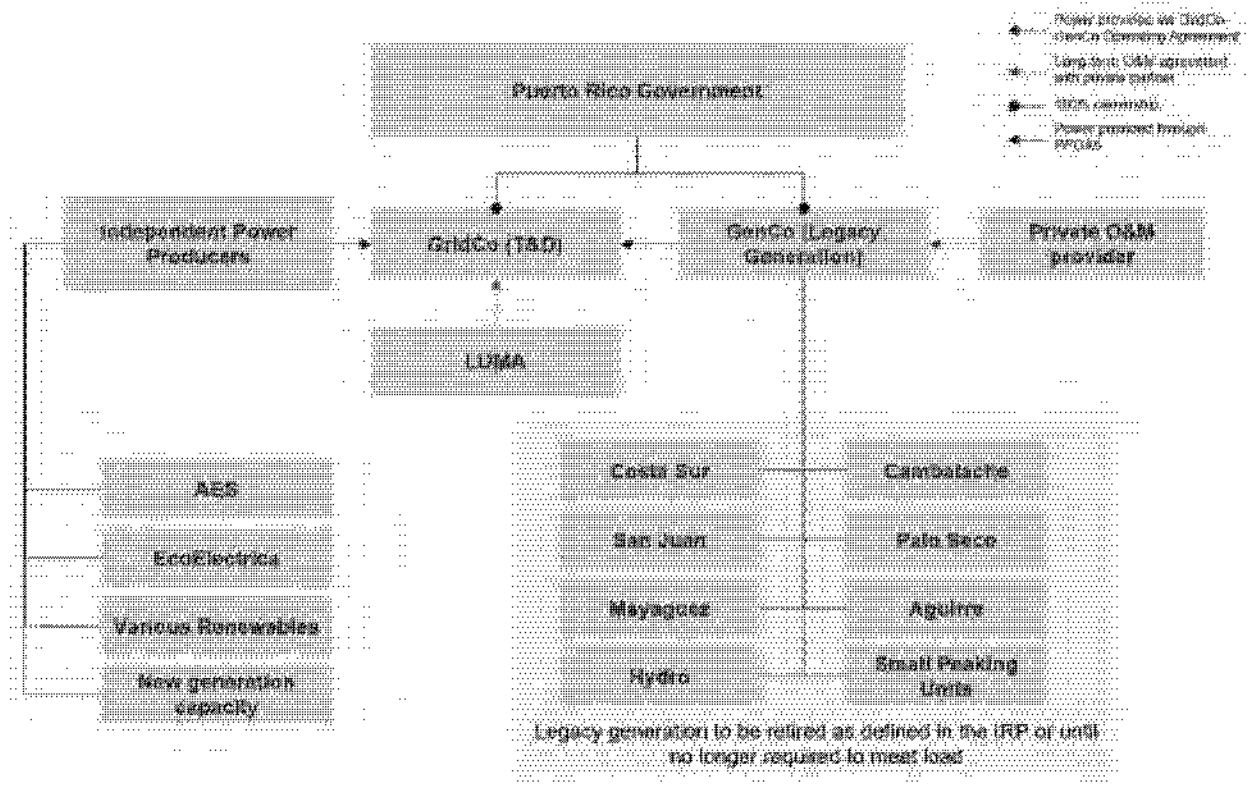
Power provided via GridCo-GenCo Operating Agreement

Long-term O&M agreement with private partner

100% ownership

Power provided through PPOAs

Puerto Rico Government

Independent Power Producers

GridCo (T&D)

GenCo (Legacy Generation)

Private O&M provider

LUMA

AES

EcoEléctrica

Various Renewables

New generation capacity

Costa Sur

Cambalache

San Juan

Palo Seco

Mayagüez

Aguirre

Hydro

Small Peaking Units

Legacy generation to be retired as defined in the IRP or until no longer required to meet load